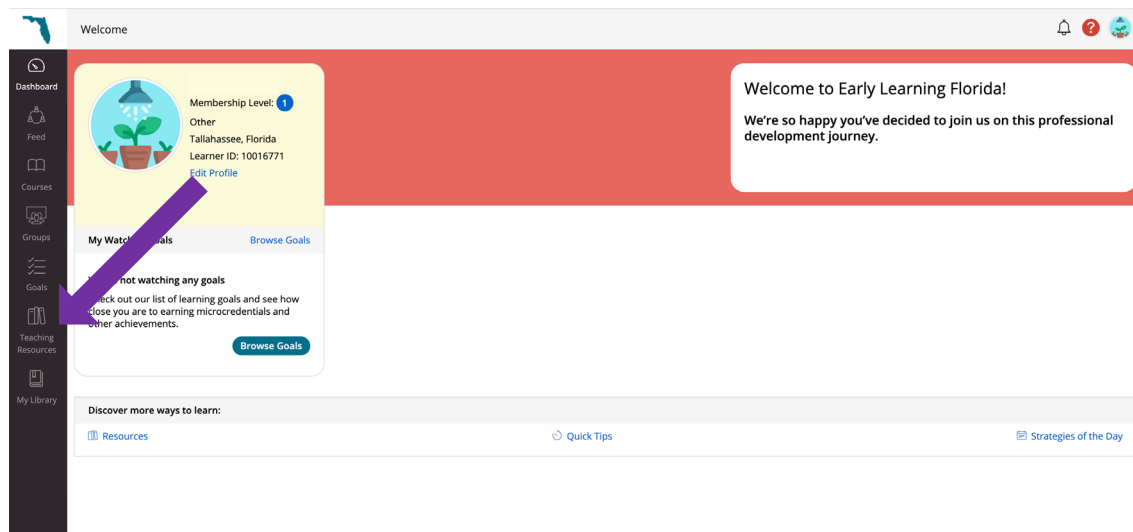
Welcome

?

Dashboard
Feed
Courses
Groups
Goals
Teaching Resources
My Library

Membership Level: 1
Other
Tallahassee, Florida
Learner ID: 10016771
Edit Profile

My Watch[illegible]oals
Browse Goals

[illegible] not watching any goals
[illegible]eck out our list of learning goals and see how close you are to earning microcredentials and other achievements.

Browse Goals

Welcome to Early Learning Florida!

We're so happy you've decided to join us on this professional development journey.

Discover more ways to learn:

Resources
Quick Tips
Strategies of the Day